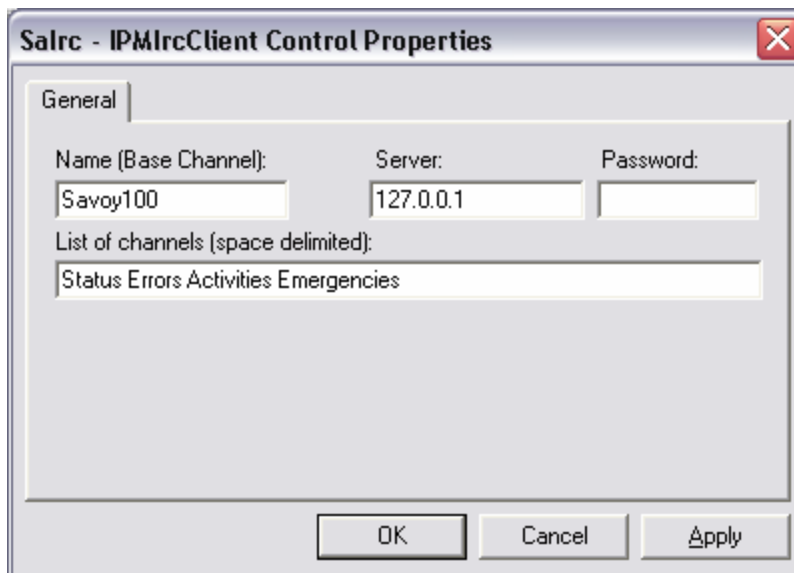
SaIrc - IPMIrcClient Control Properties

General

Name (Base Channel):
Savoy100

Server:
127.0.0.1

Password:

List of channels (space delimited):
Status Errors Activities Emergencies

OK
Cancel
Apply